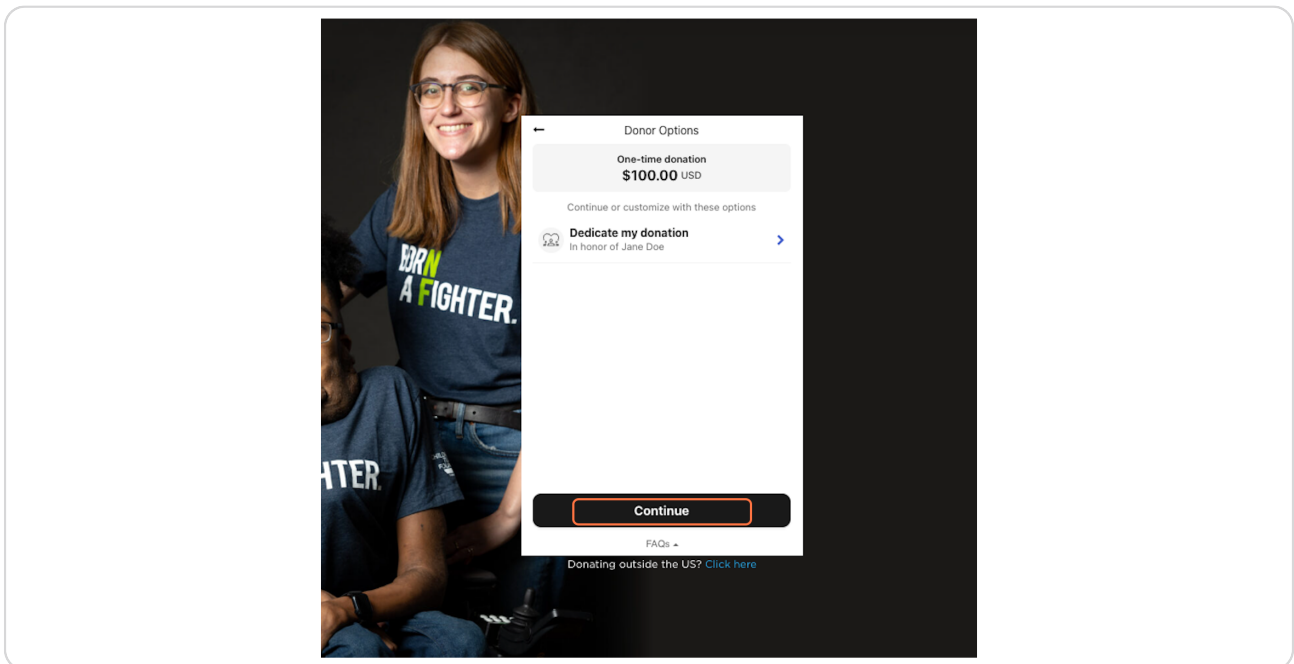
BORN A FIGHTER.

Donor Options

One-time donation
$100.00 USD

Continue or customize with these options

Dedicate my donation
In honor of Jane Doe

Continue

FAQs

Donating outside the US? Click here

HTER.